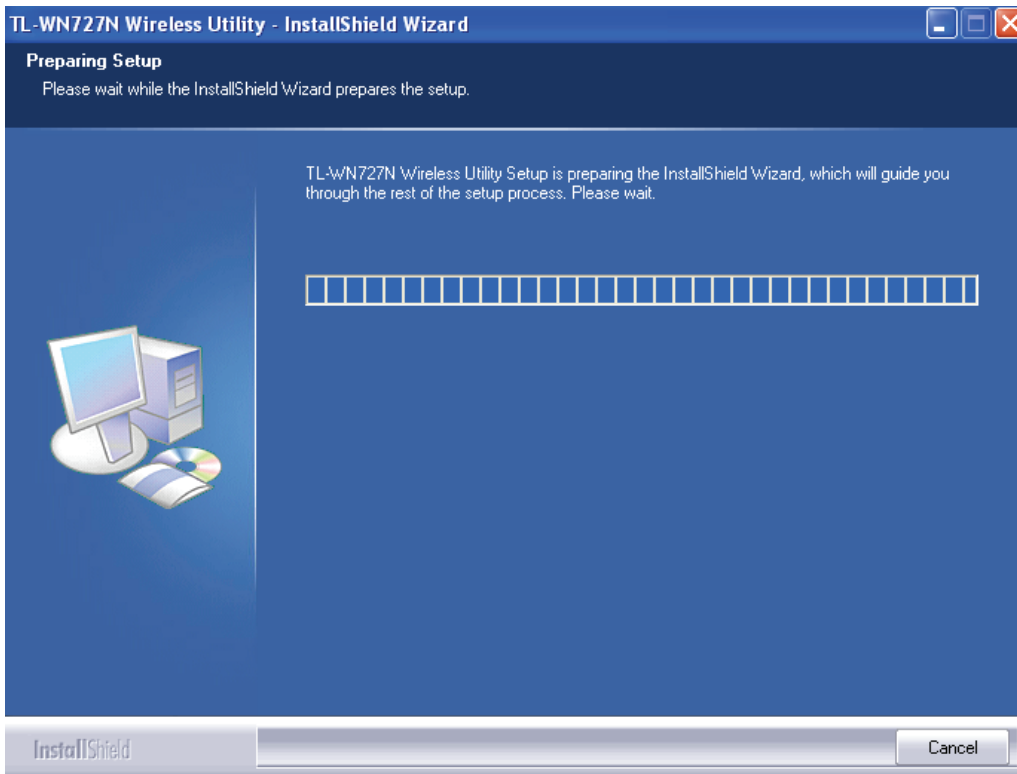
TL-WN727N Wireless Utility - InstallShield Wizard

Preparing Setup
Please wait while the InstallShield Wizard prepares the setup.

TL-WN727N Wireless Utility Setup is preparing the InstallShield Wizard, which will guide you through the rest of the setup process. Please wait.

InstallShield

Cancel